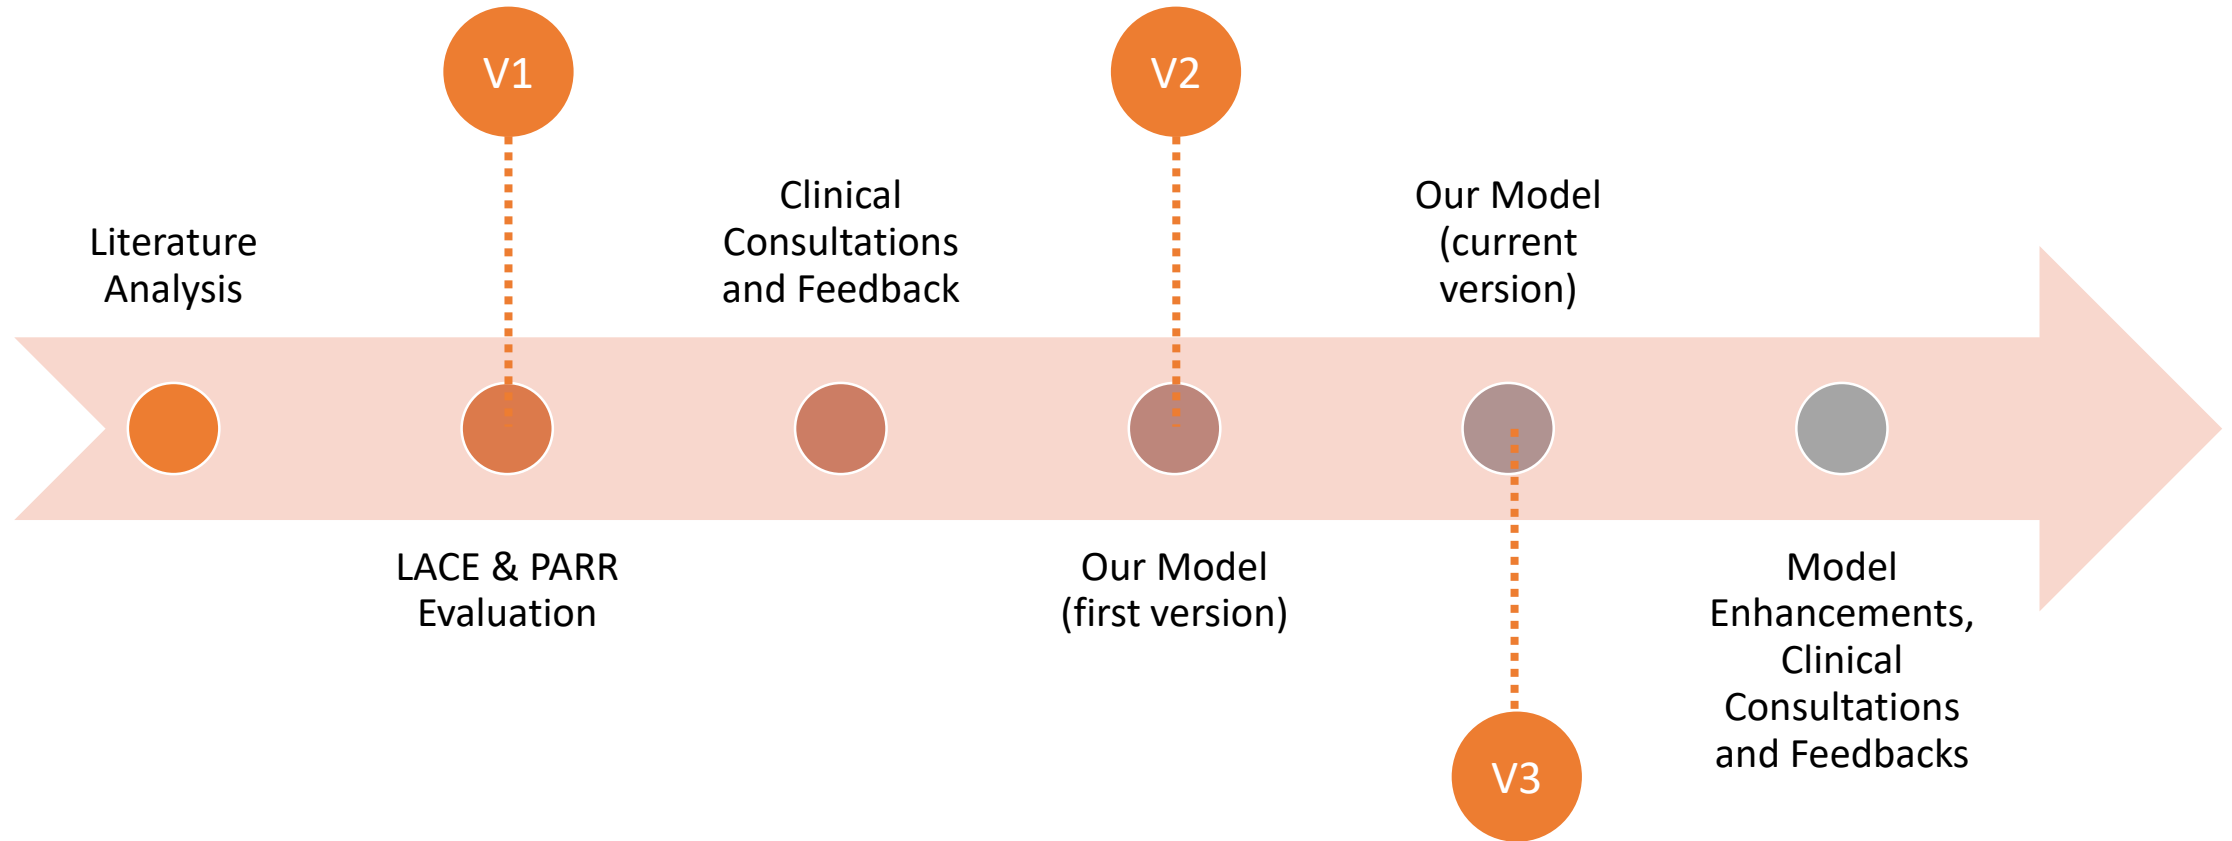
V1

V2

Literature Analysis

Clinical Consultations and Feedback

Our Model (current version)

LACE & PARR Evaluation

Our Model (first version)

Model Enhancements, Clinical Consultations and Feedbacks

V3